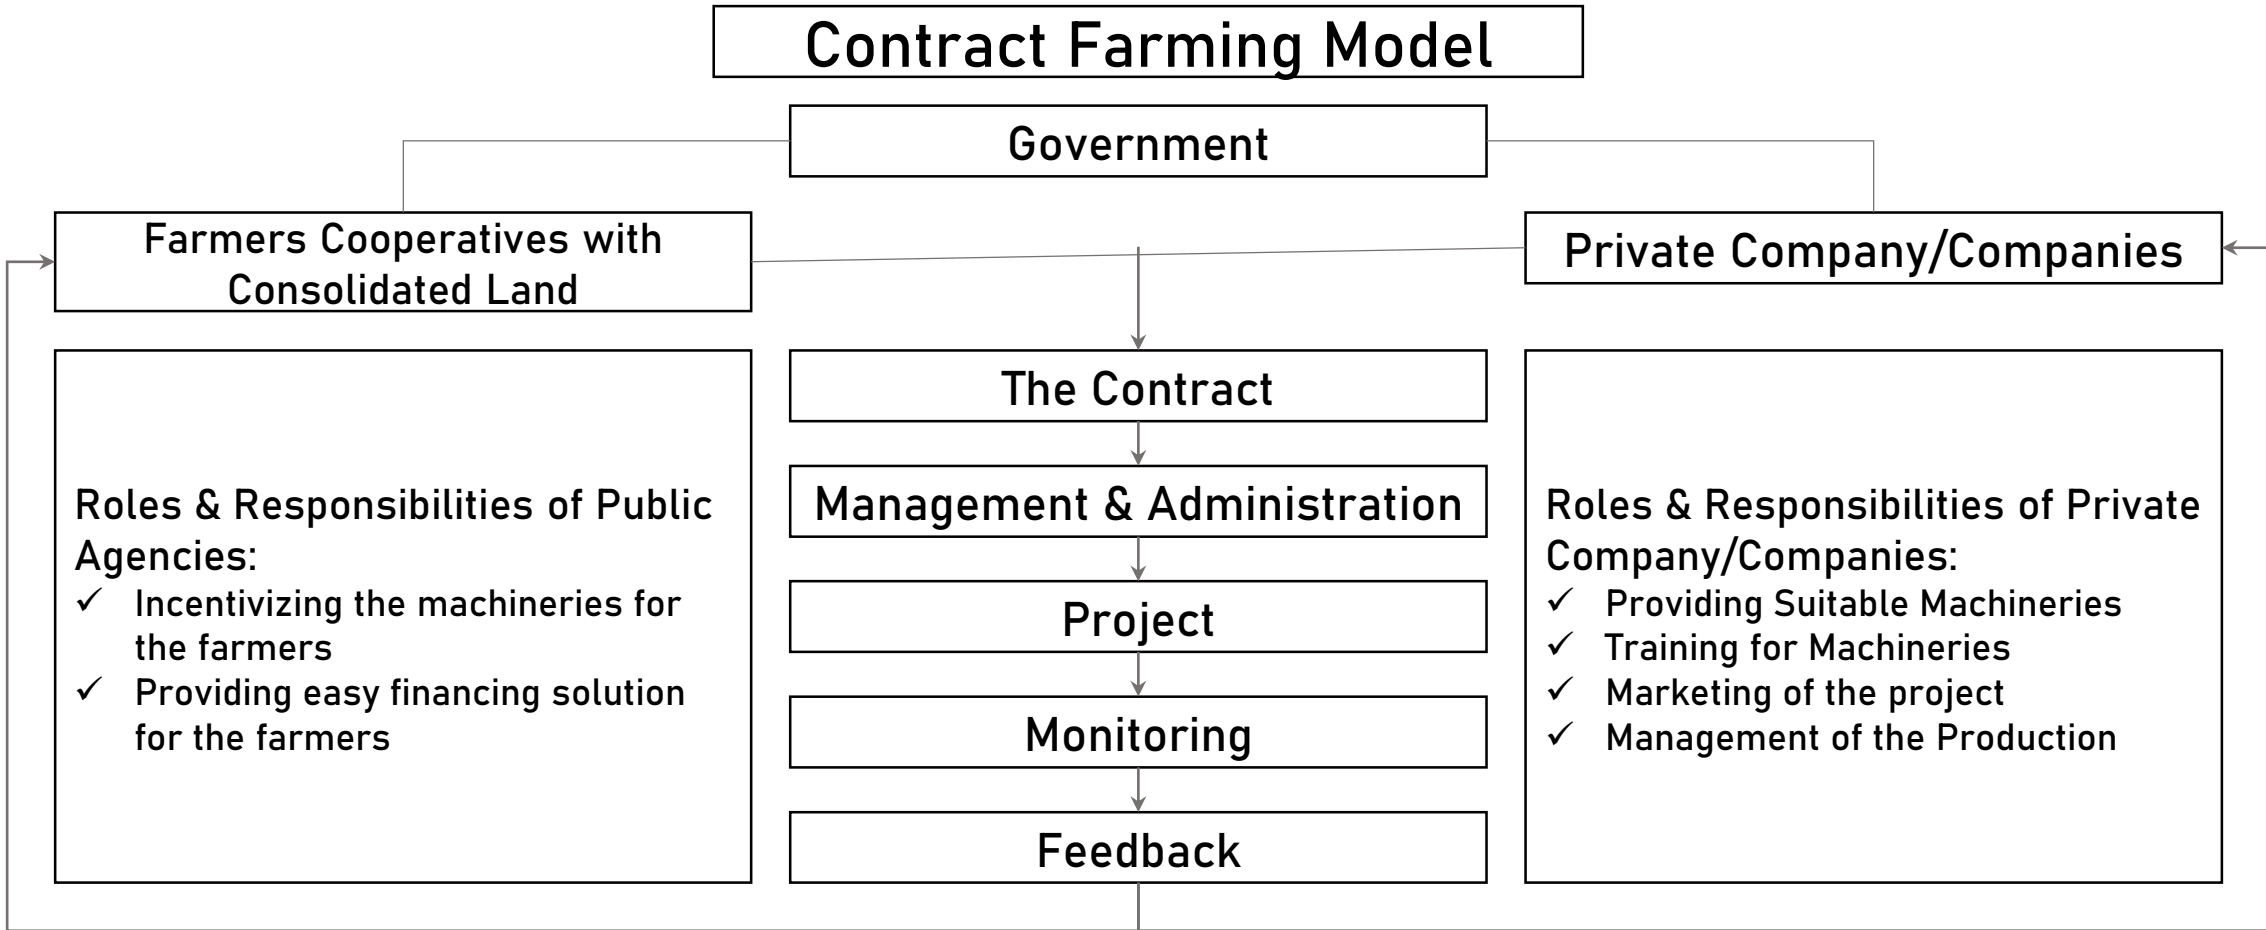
Contract Farming Model

Government

Farmers Cooperatives with Consolidated Land

Private Company/Companies

The Contract

Management & Administration

Project

Monitoring

Feedback

Roles & Responsibilities of Public Agencies:
✓ Incentivizing the machineries for the farmers
✓ Providing easy financing solution for the farmers

Roles & Responsibilities of Private Company/Companies:
✓ Providing Suitable Machineries
✓ Training for Machineries
✓ Marketing of the project
✓ Management of the Production